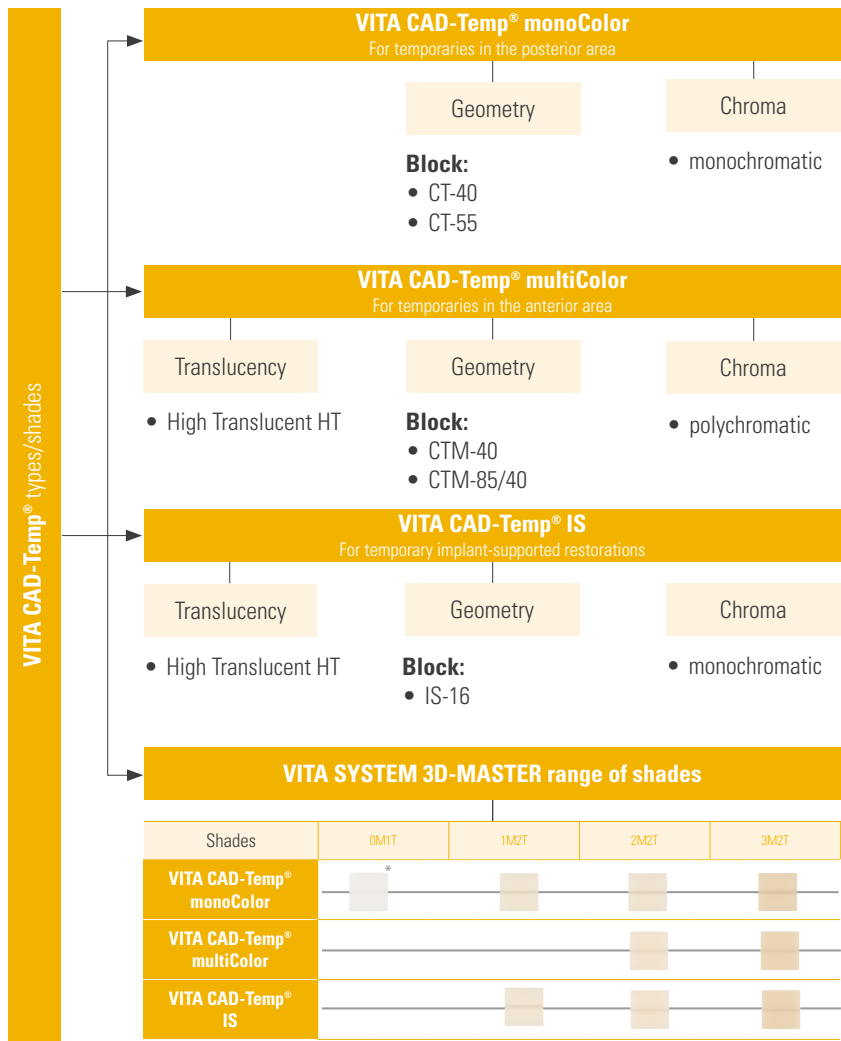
VITA CAD-Temp® types/shades

VITA CAD-Temp® monoColor
For temporaries in the posterior area

Geometry

Chroma

Block:
• CT-40
• CT-55

• monochromatic

VITA CAD-Temp® multiColor
For temporaries in the anterior area

Translucency

Geometry

Chroma

• High Translucent HT

Block:
• CTM-40
• CTM-85/40

• polychromatic

VITA CAD-Temp® IS
For temporary implant-supported restorations

Translucency

Geometry

Chroma

• High Translucent HT

Block:
• IS-16

• monochromatic

VITA SYSTEM 3D-MASTER range of shades

| Shades | 0M1T | 1M2T | 2M2T | 3M2T |
|---|---|---|---|---|
| VITA CAD-Temp® monoColor | * | | | |
| VITA CAD-Temp® multiColor | | | | |
| VITA CAD-Temp® IS | | | | |